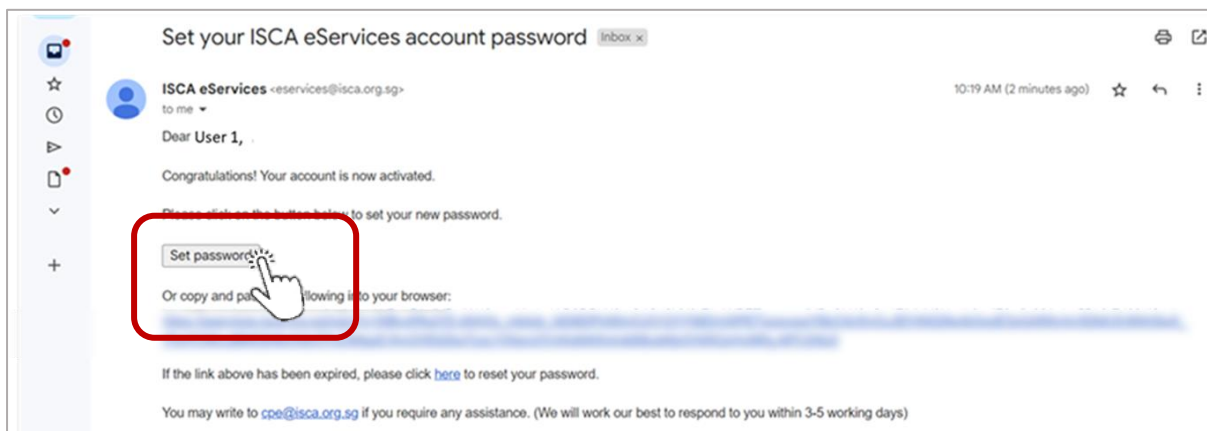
Set your ISCA eServices account password Inbox ×

ISCA eServices <eservices@isca.org.sg>
to me

10:19 AM (2 minutes ago)

Dear User 1,

Congratulations! Your account is now activated.

Please click on the button below to set your new password.

Set password

Or copy and pa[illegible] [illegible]llowing in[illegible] to your browser:

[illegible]

If the link above has been expired, please click here to reset your password.

You may write to cpe@isca.org.sg if you require any assistance. (We will work our best to respond to you within 3-5 working days)